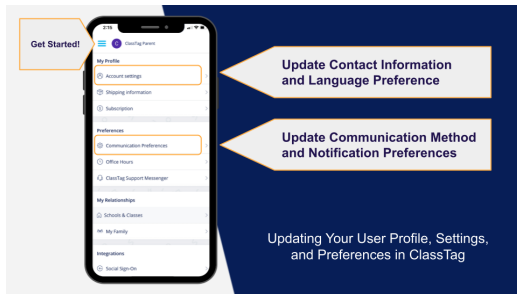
Get Started!

2:15

C ClassTag Parent

My Profile

Account settings

Shipping information

Subscription

Preferences

Communication Preferences

Office Hours

ClassTag Support Messenger

My Relationships

Schools & Classes

My Family

Integrations

Social Sign-On

Update Contact Information and Language Preference

Update Communication Method and Notification Preferences

Updating Your User Profile, Settings, and Preferences in ClassTag